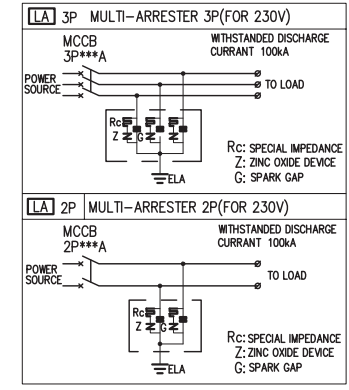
LA 3P MULTI-ARRESTER 3P(FOR 230V)

MCCB
3P***A

WITHSTANDED DISCHARGE CURRANT 100kA

POWER SOURCE

TO LOAD

Rc
Z G

ELA

Rc: SPECIAL IMPEDANCE
Z: ZINC OXIDE DEVICE
G: SPARK GAP

LA 2P MULTI-ARRESTER 2P(FOR 230V)

MCCB
2P***A

WITHSTANDED DISCHARGE CURRANT 100kA

POWER SOURCE

TO LOAD

Rc
Z G

ELA

Rc: SPECIAL IMPEDANCE
Z: ZINC OXIDE DEVICE
G: SPARK GAP